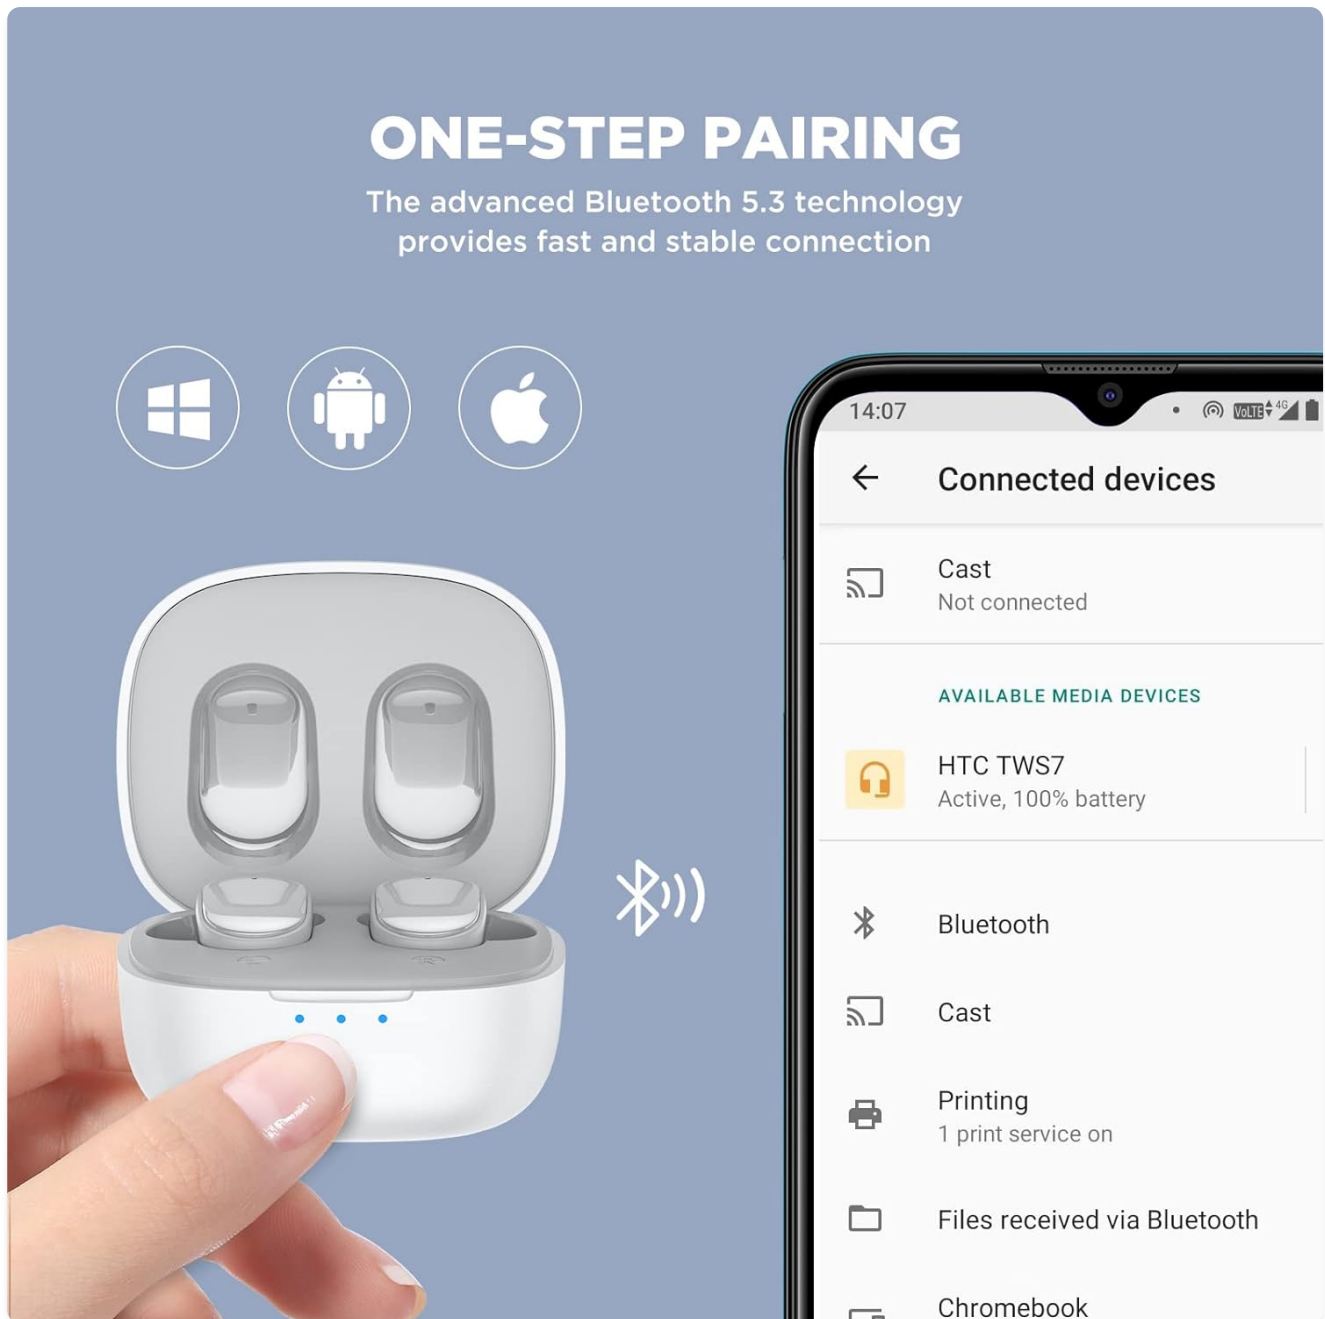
ONE-STEP PAIRING
The advanced Bluetooth 5.3 technology provides fast and stable connection

14:07

Connected devices

Cast
Not connected

AVAILABLE MEDIA DEVICES

HTC TWS7
Active, 100% battery

Bluetooth

Cast

Printing
1 print service on

Files received via Bluetooth

Chromebook